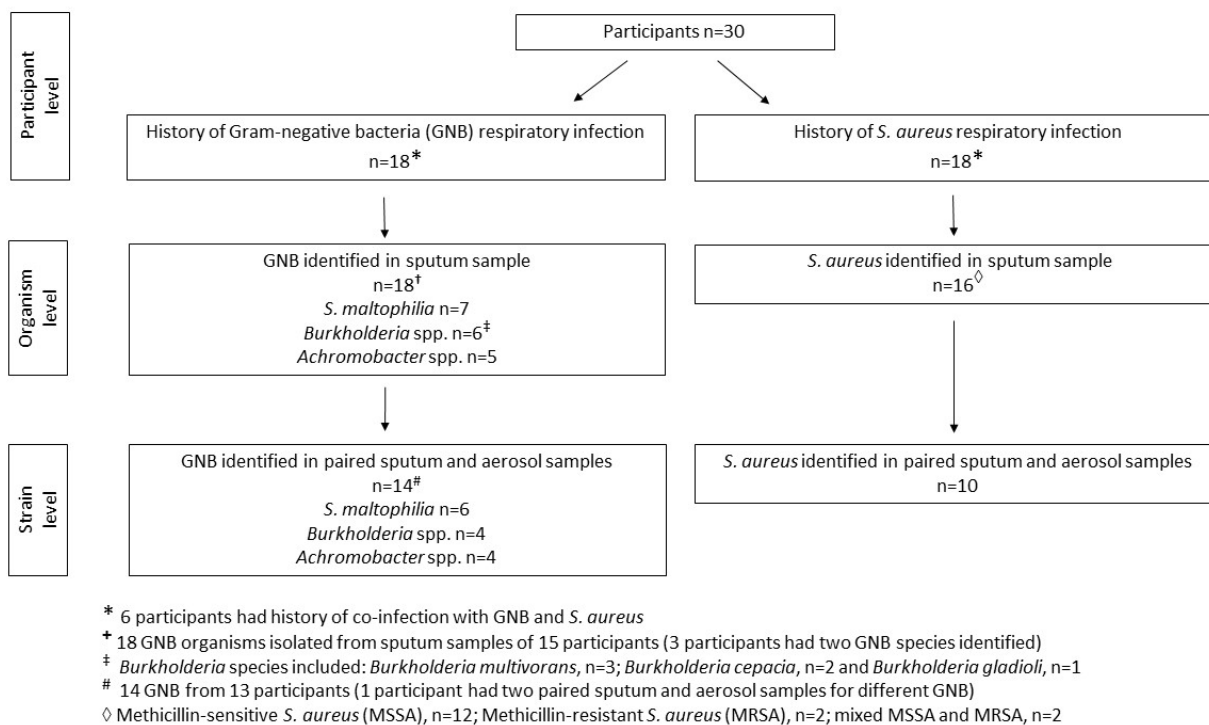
Participant level

Participants n=30

History of Gram-negative bacteria (GNB) respiratory infection n=18*

History of S. aureus respiratory infection n=18*

Organism level

GNB identified in sputum sample n=18† S. maltophilia n=7 Burkholderia spp. n=6‡ Achromobacter spp. n=5

S. aureus identified in sputum sample n=16◊

Strain level

GNB identified in paired sputum and aerosol samples n=14# S. maltophilia n=6 Burkholderia spp. n=4 Achromobacter spp. n=4

S. aureus identified in paired sputum and aerosol samples n=10

* 6 participants had history of co-infection with GNB and S. aureus
† 18 GNB organisms isolated from sputum samples of 15 participants (3 participants had two GNB species identified)
‡ Burkholderia species included: Burkholderia multivorans, n=3; Burkholderia cepacia, n=2 and Burkholderia gladioli, n=1
# 14 GNB from 13 participants (1 participant had two paired sputum and aerosol samples for different GNB)
◊ Methicillin-sensitive S. aureus (MSSA), n=12; Methicillin-resistant S. aureus (MRSA), n=2; mixed MSSA and MRSA, n=2